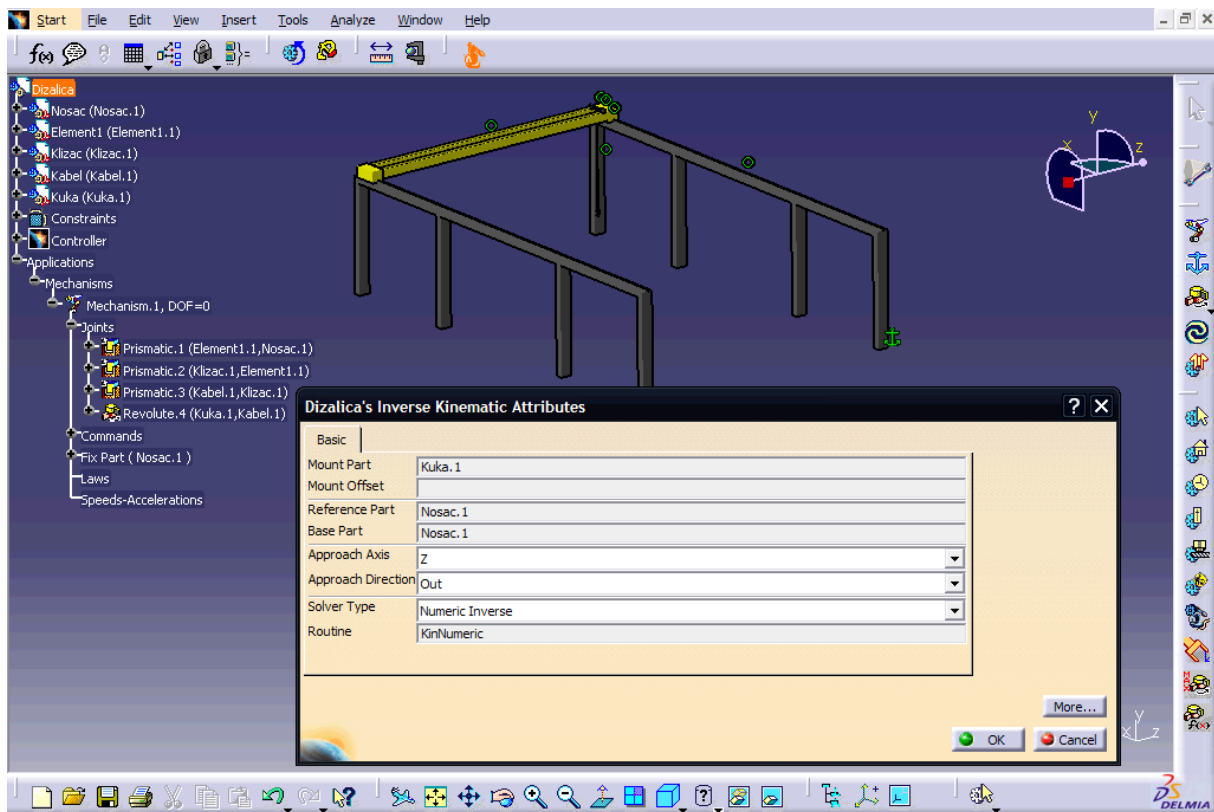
Start File Edit View Insert Tools Analyze Window Help

Dizalica
Nosac (Nosac.1)
Element1 (Element1.1)
Klizac (Klizac.1)
Kabel (Kabel.1)
Kuka (Kuka.1)
Constraints
Controller
Applications
Mechanisms
Mechanism.1, DOF=0
Joints
Prismatic.1 (Element1.1,Nosac.1)
Prismatic.2 (Klizac.1,Element1.1)
Prismatic.3 (Kabel.1,Klizac.1)
Revolute.4 (Kuka.1,Kabel.1)
Commands
Fix Part ( Nosac.1 )
Laws
Speeds-Accelerations

y
x
z

Dizalica's Inverse Kinematic Attributes

Basic

| | |
|---|---|
| Mount Part | Kuka.1 |
| Mount Offset | |
| Reference Part | Nosac.1 |
| Base Part | Nosac.1 |
| Approach Axis | Z |
| Approach Direction | Out |
| Solver Type | Numeric Inverse |
| Routine | KinNumeric |

More...
OK
Cancel

DELMIA